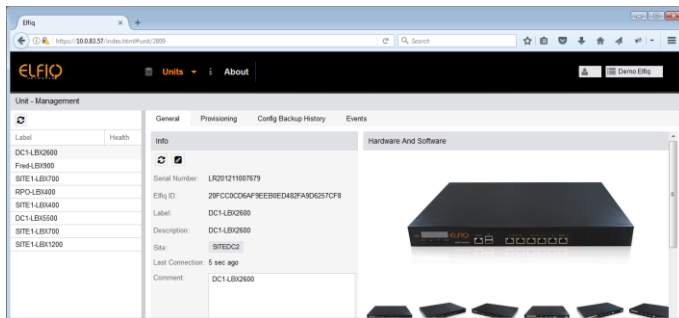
Elfiq

https://10.0.83.57/index.html#unit/2809

Search

ELFIQ

Units

About

Demo Elfiq

Unit - Management

Label

Health

DC1-LBX2600

Fred-LBX900

SITE1-LBX700

RPO-LBX400

SITE1-LBX400

DC1-LBX5500

SITE1-LBX700

SITE1-LBX1200

General

Provisioning

Config Backup History

Events

Info

Serial Number: LR201211007679

Elfiq ID: 20FCC0CD6AF9EEB0ED482FA9D6257CF8

Label: DC1-LBX2600

Description: DC1-LBX2600

Site: SITEDC2

Last Connection: 5 sec ago

Comment: DC1-LBX2600

Hardware And Software

ELFIQ